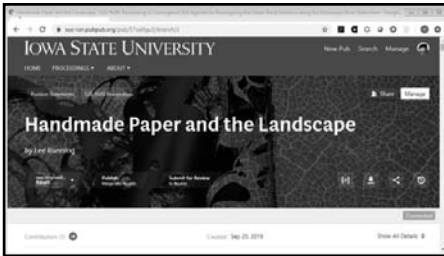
IOWA STATE UNIVERSITY

New Pub Search Manage

HOME PROCEEDINGS ABOUT

Share Manage

Handmade Paper and the Landscape

by Lee Running

Publish

Submit for Review

Connected

Contributors (1)

Created Sep 20, 2019

Show All Details